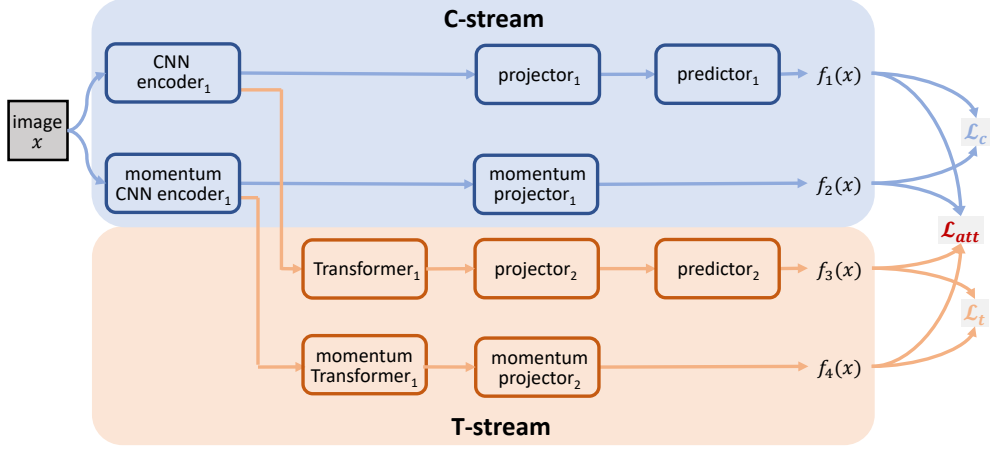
C-stream

image $x$

CNN encoder$_1$

projector$_1$

predictor$_1$

$f_1(x)$

momentum CNN encoder$_1$

momentum projector$_1$

$f_2(x)$

$\mathcal{L}_c$

$\mathcal{L}_{att}$

Transformer$_1$

projector$_2$

predictor$_2$

$f_3(x)$

$\mathcal{L}_t$

momentum Transformer$_1$

momentum projector$_2$

$f_4(x)$

T-stream